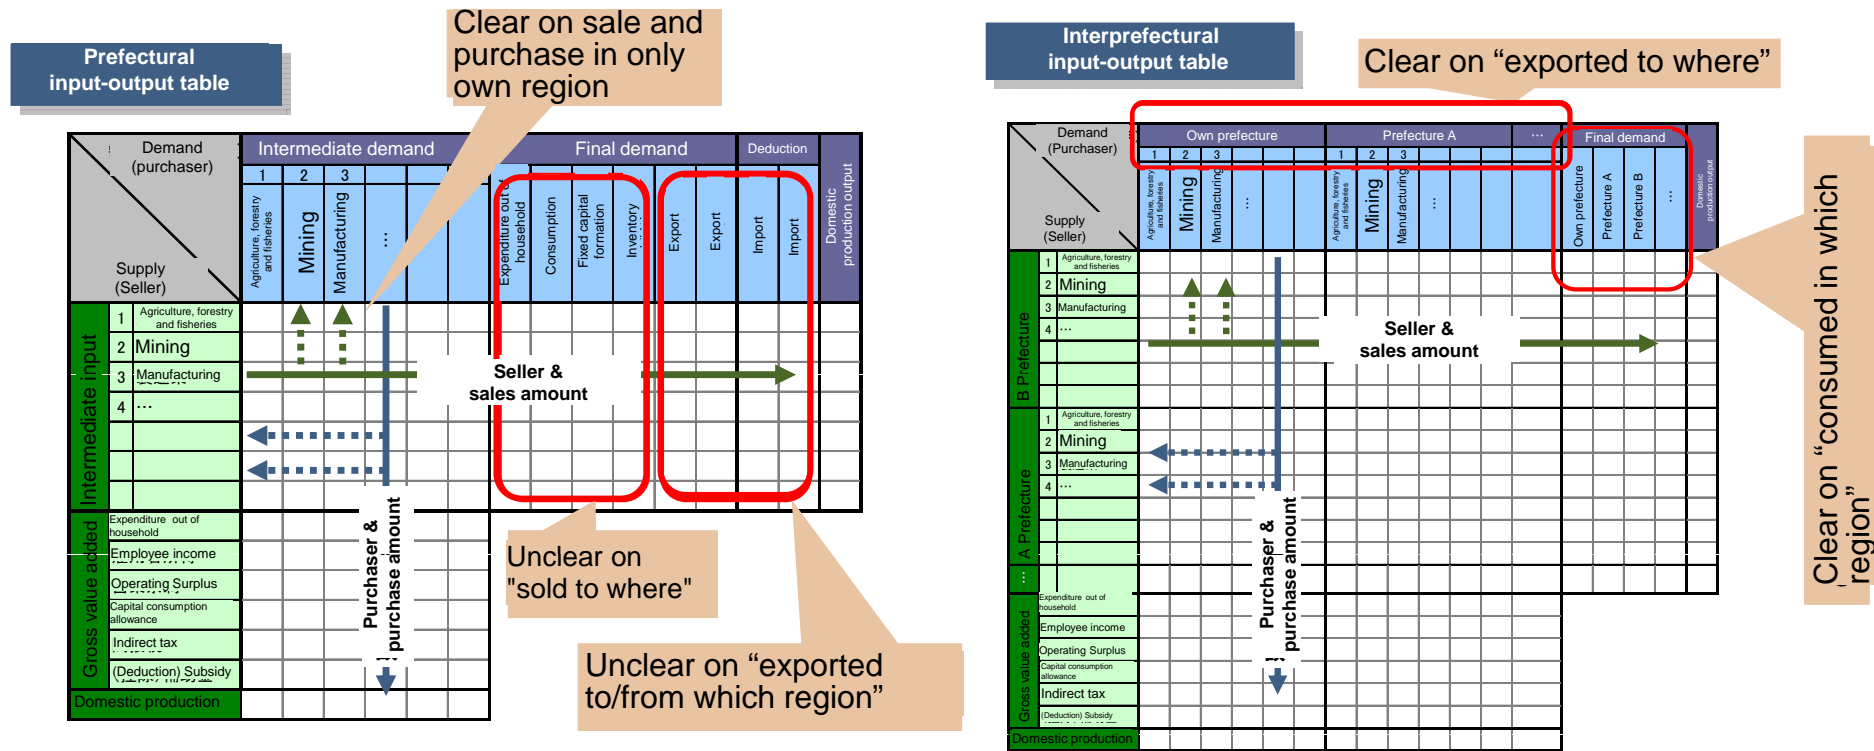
Prefectural input-output table

Clear on sale and purchase in only own region

Demand (purchaser)

Supply (Seller)

Intermediate demand

1 2 3

Agriculture, forestry and fisheries

Mining

Manufacturing

…

Final demand

Expenditure out of household

Consumption

Fixed capital formation

Inventory

Export

Export

Deduction

Import

Import

Domestic production output

Intermediate input

1 Agriculture, forestry and fisheries

2 Mining

3 Manufacturing

4 …

Seller & sales amount

Purchaser & purchase amount

Gross value added

Expenditure out of household

Employee income

Operating Surplus

Capital consumption allowance

Indirect tax

(Deduction) Subsidy

Domestic production

Unclear on "sold to where"

Unclear on “exported to/from which region”

Interprefectural input-output table

Clear on “exported to where”

Demand (Purchaser)

Supply (Seller)

Own prefecture

1 2 3

Agriculture, forestry and fisheries

Mining

Manufacturing

…

Prefecture A

1 2 3

Agriculture, forestry and fisheries

Mining

Manufacturing

…

…

Final demand

Own prefecture

Prefecture A

Prefecture B

…

Domestic production output

B Prefecture

1 Agriculture, forestry and fisheries

2 Mining

3 Manufacturing

4 …

A Prefecture

1 Agriculture, forestry and fisheries

2 Mining

3 Manufacturing

4 …

…

Seller & sales amount

Purchaser & purchase amount

Gross value added

Expenditure out of household

Employee income

Operating Surplus

Capital consumption allowance

Indirect tax

(Deduction) Subsidy

Domestic production

Clear on “consumed in which region”